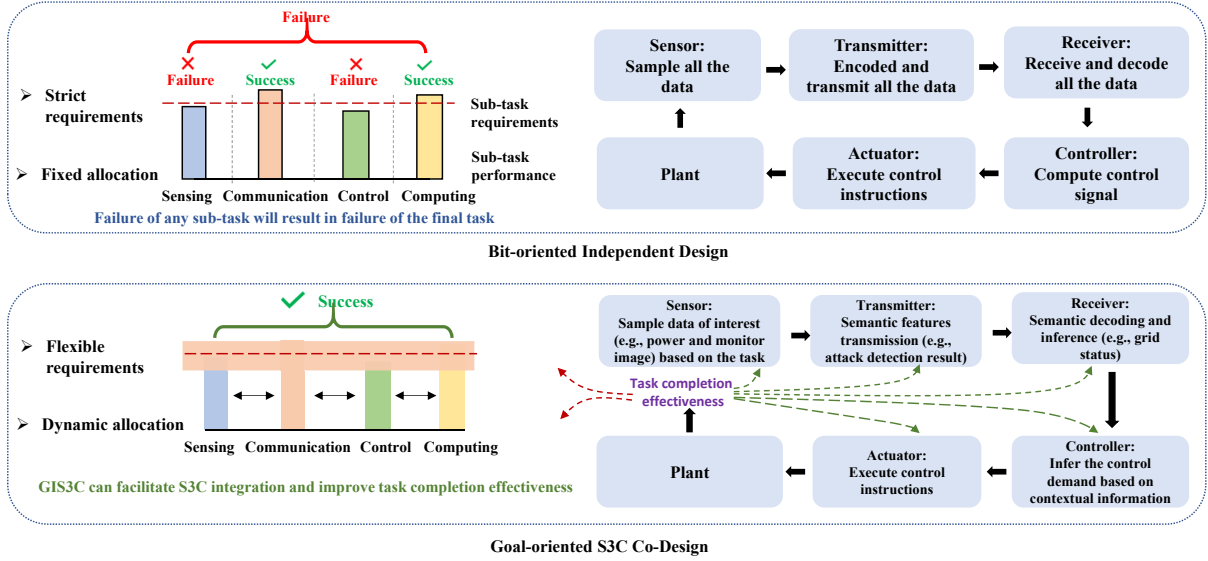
Failure

Failure

Success

Failure

Success

Strict requirements

Sub-task requirements

Fixed allocation

Sub-task performance

Sensing Communication Control Computing

Failure of any sub-task will result in failure of the final task

Sensor: Sample all the data

Transmitter: Encoded and transmit all the data

Receiver: Receive and decode all the data

Plant

Actuator: Execute control instructions

Controller: Compute control signal

Bit-oriented Independent Design

Success

Flexible requirements

Dynamic allocation

Sensing Communication Control Computing

GIS3C can facilitate S3C integration and improve task completion effectiveness

Sensor: Sample data of interest (e.g., power and monitor image) based on the task

Transmitter: Semantic features transmission (e.g., attack detection result)

Receiver: Semantic decoding and inference (e.g., grid status)

Task completion effectiveness

Plant

Actuator: Execute control instructions

Controller: Infer the control demand based on contextual information

Goal-oriented S3C Co-Design